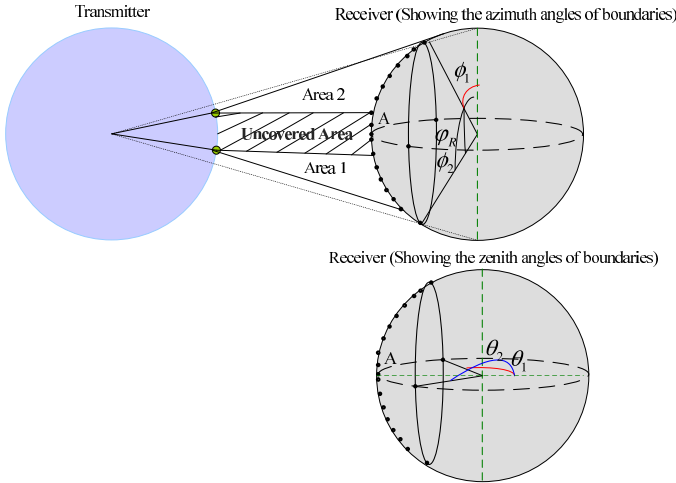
Transmitter

Receiver (Showing the azimuth angles of boundaries)

Area 2

Uncovered Area

Area 1

A

$\phi_1$

$\varphi_R$

$\phi_2$

Receiver (Showing the zenith angles of boundaries)

A

$\theta_2$

$\theta_1$